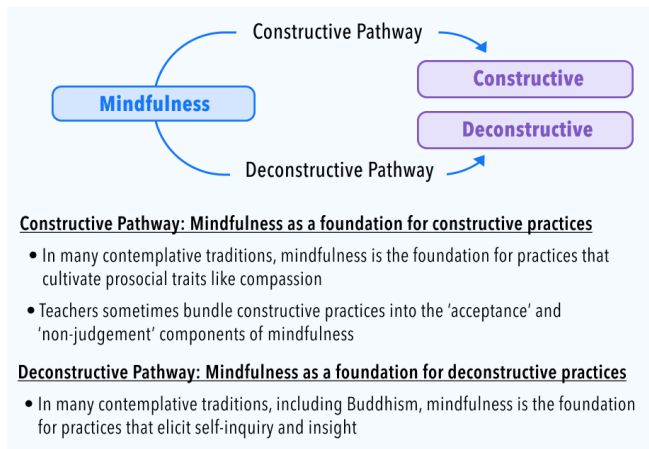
Constructive Pathway

Mindfulness

Constructive

Deconstructive

Deconstructive Pathway

Constructive Pathway: Mindfulness as a foundation for constructive practices

• In many contemplative traditions, mindfulness is the foundation for practices that cultivate prosocial traits like compassion

• Teachers sometimes bundle constructive practices into the 'acceptance' and 'non-judgement' components of mindfulness

Deconstructive Pathway: Mindfulness as a foundation for deconstructive practices

• In many contemplative traditions, including Buddhism, mindfulness is the foundation for practices that elicit self-inquiry and insight